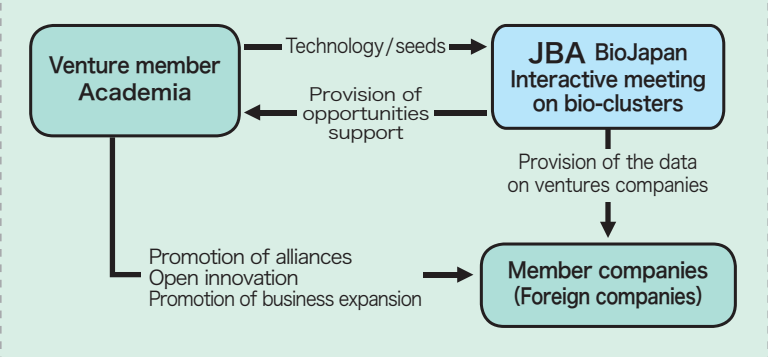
Venture member
Academia

Technology/seeds

JBA BioJapan
Interactive meeting
on bio-clusters

Provision of
opportunities
support

Provision of the data
on ventures companies

Promotion of alliances
Open innovation
Promotion of business expansion

Member companies
(Foreign companies)